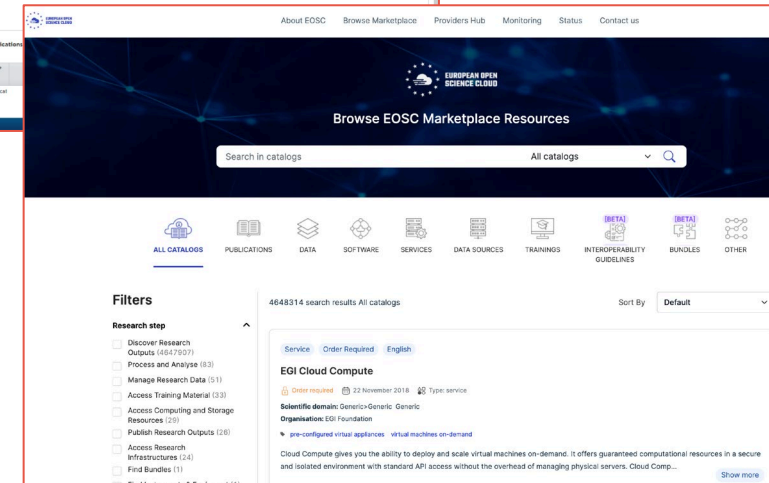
EUROPEAN OPEN SCIENCE CLOUD

About EOSC Browse Marketplace Providers Hub Monitoring Status Contact us

EUROPEAN OPEN SCIENCE CLOUD

Browse EOSC Marketplace Resources

Search in catalogs

All catalogs

ALL CATALOGS PUBLICATIONS DATA SOFTWARE SERVICES DATA SOURCES TRAININGS [BETA] INTEROPERABILITY GUIDELINES [BETA] BUNDLES OTHER

Filters

Research step

Discover Research Outputs (4647907)
Process and Analyse (83)
Manage Research Data (51)
Access Training Material (33)
Access Computing and Storage Resources (29)
Publish Research Outputs (26)
Access Research Infrastructures (24)
Find Bundles (1)

4648314 search results All catalogs

Sort By Default

Service Order Required English

EGI Cloud Compute

Order required 22 November 2018 Type: service

Scientific domain: Generic>Generic Generic

Organisation: EGI Foundation

pre-configured virtual appliances virtual machines on-demand

Cloud Compute gives you the ability to deploy and scale virtual machines on-demand. It offers guaranteed computational resources in a secure and isolated environment with standard API access without the overhead of managing physical servers. Cloud Comp...

Show more